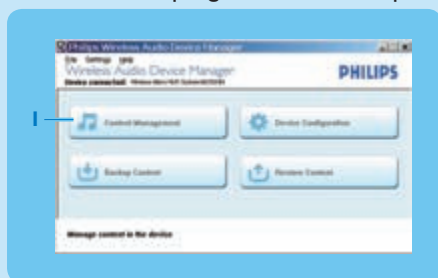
Philips Wireless Audio Device Manager
File Settings Help
Wireless Audio Device Manager
PHILIPS
Device connected: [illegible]
1
Content Management
Device Configuration
Backup Content
Restore Content
Manage content in the device